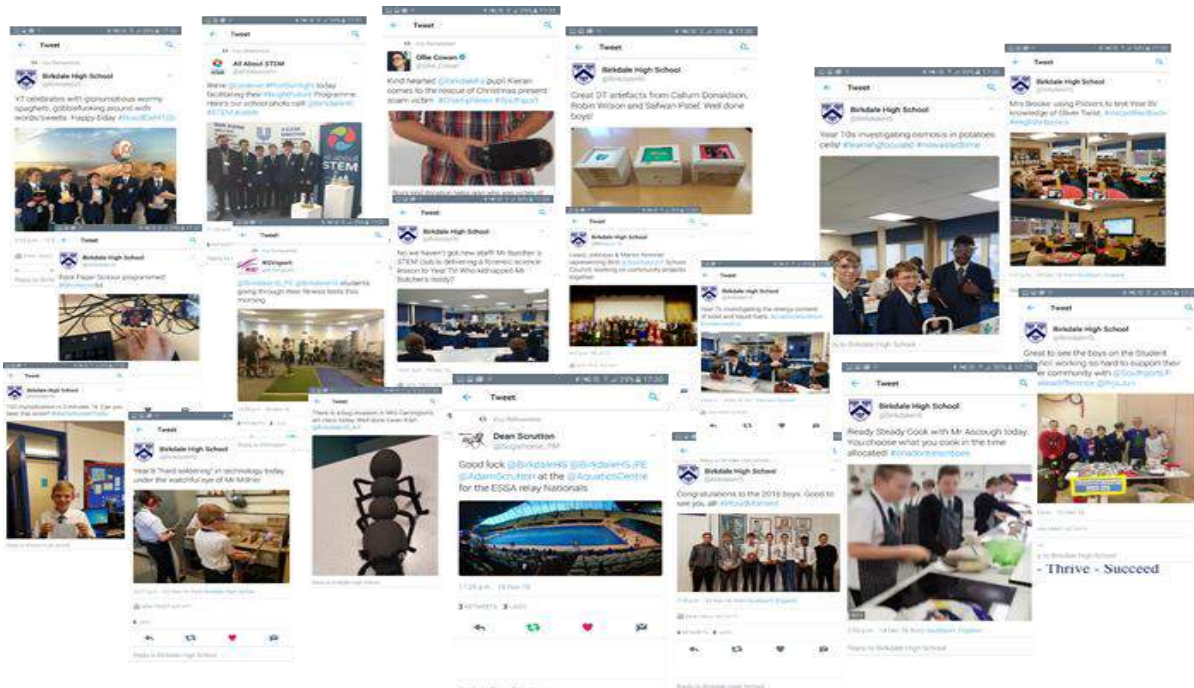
Tweet

Birkdale High School

Y7 celebrates with glorious worry spaghetti, gobblefunking around with words/sweets. Happy Bday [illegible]

Tweet

All About STEM

We're @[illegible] today facilitating their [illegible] Programme. Here's our school photo call @BirkdaleHS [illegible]

Tweet

Ollie Cowan

Kind hearted @BirkdaleHs pupil Kieran comes to the rescue of Christmas present scam victim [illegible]

Tweet

Birkdale High School

Great DT artefacts from Callum Donaldson, Robin Wilson and Safwan Patel. Well done boys!

Tweet

Birkdale High School

Year 10s investigating osmosis in potatoes cells! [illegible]

Tweet

Birkdale High School

Mrs Brooke using Plickers to test Year 8s' knowledge of Oliver Twist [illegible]

Tweet

Birkdale High School

Rock Paper Scissor programmed! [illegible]

Tweet

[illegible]

@BirkdaleHS_PE @BirkdaleHS students going through their fitness tests this morning

Tweet

Birkdale High School

No we haven't got new staff! Mr Butcher's STEM club is delivering a forensic science lesson to Year 7s! Who kidnapped Mr Butcher's teddy?

Birkdale High School

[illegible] Student Council working on community projects together.

Birkdale High School

Year 7s investigating the energy content of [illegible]

Tweet

Birkdale High School

Great to see the boys on the Student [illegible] working so hard to support their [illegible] community with @Southport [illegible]

Birkdale High School

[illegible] in 2 minutes 14. Can you beat that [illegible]

Tweet

Birkdale High School

Year 8 "hard soldering" in technology today under the watchful eye of Mr Molner

There is a bug invasion in Mrs Carrington's art class today! Well done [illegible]

Tweet

Dean Scrutton
@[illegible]

Good luck @BirkdaleHS @BirkdaleHS_PE @AdamScrutton at the @AquaticsCentre for the ESSA relay Nationals

11:25 a.m. · 19 Nov 16

3 RETWEETS 3 LIKES

Birkdale High School

Congratulations to the 2016 boys. Good to see you all! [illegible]

Tweet

Birkdale High School

Ready Steady Cook with Mr Ascough today. You choose what you cook in the time allocated! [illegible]

Reply to Birkdale High School

- Thrive - Succeed